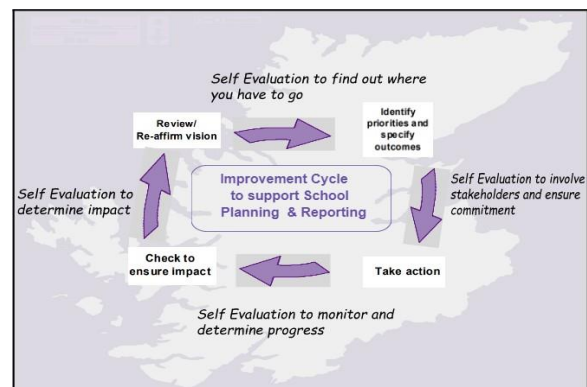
Self Evaluation to find out where you have to go

Review/ Re-affirm vision

Identify priorities and specify outcomes

Improvement Cycle to support School Planning & Reporting

Self Evaluation to determine impact

Self Evaluation to involve stakeholders and ensure commitment

Check to ensure impact

Take action

Self Evaluation to monitor and determine progress